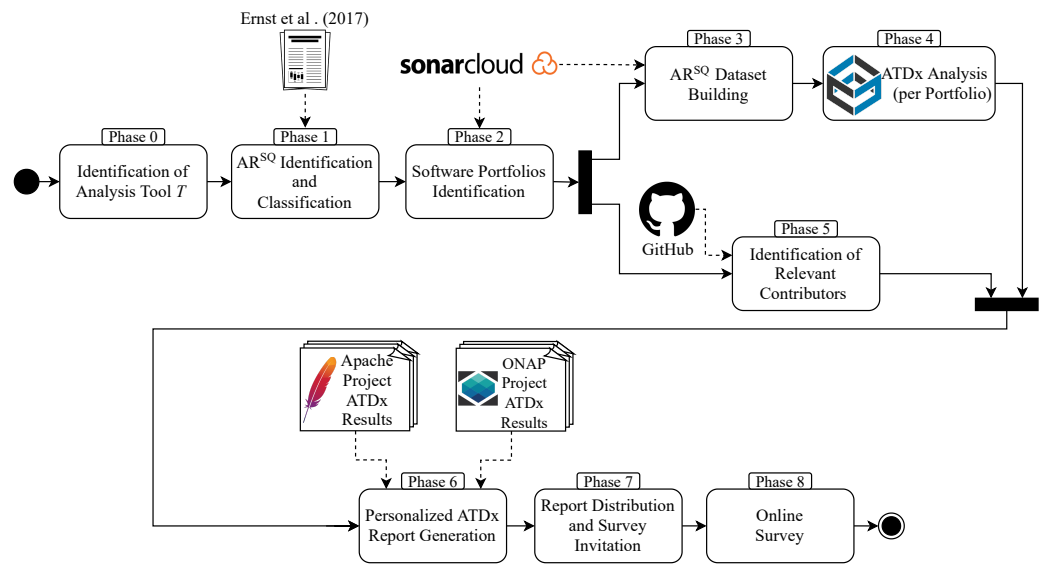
Ernst et al . (2017)

sonarcloud

Phase 3
$AR^{SQ}$ Dataset Building

Phase 4
ATDx Analysis (per Portfolio)

Phase 0
Identification of Analysis Tool $T$

Phase 1
$AR^{SQ}$ Identification and Classification

Phase 2
Software Portfolios Identification

GitHub

Phase 5
Identification of Relevant Contributors

Apache Project ATDx Results

ONAP Project ATDx Results

Phase 6
Personalized ATDx Report Generation

Phase 7
Report Distribution and Survey Invitation

Phase 8
Online Survey